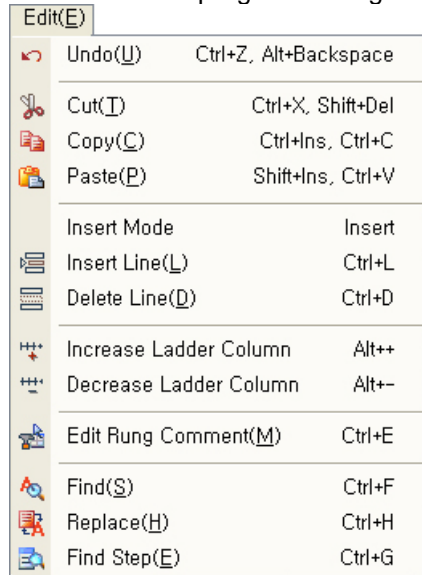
Edit(E)

Undo(U) Ctrl+Z, Alt+Backspace

Cut(T) Ctrl+X, Shift+Del
Copy(C) Ctrl+Ins, Ctrl+C
Paste(P) Shift+Ins, Ctrl+V

Insert Mode Insert
Insert Line(L) Ctrl+L
Delete Line(D) Ctrl+D

Increase Ladder Column Alt++
Decrease Ladder Column Alt+-

Edit Rung Comment(M) Ctrl+E

Find(S) Ctrl+F
Replace(H) Ctrl+H
Find Step(E) Ctrl+G